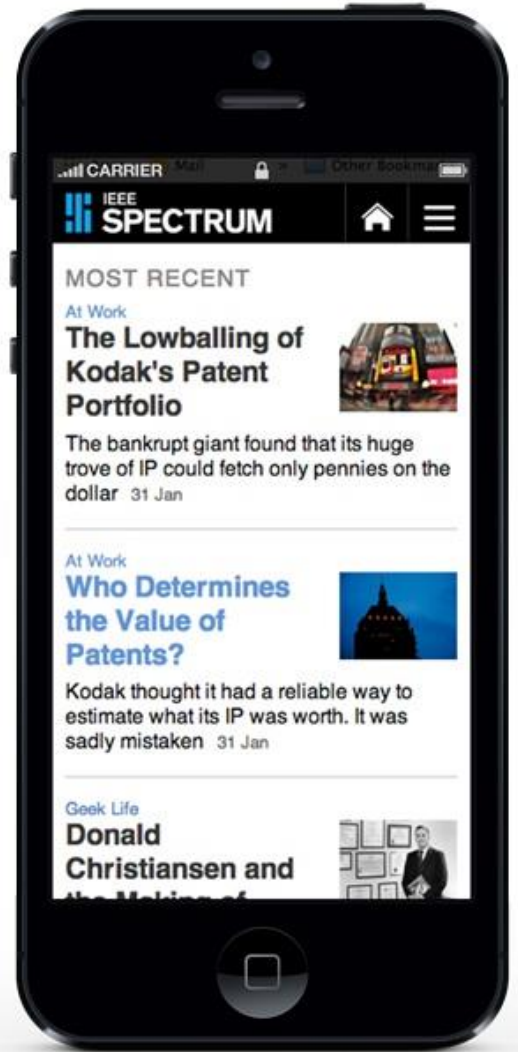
CARRIER Mail Other Bookmar

IEEE SPECTRUM

MOST RECENT

At Work
The Lowballing of Kodak's Patent Portfolio

The bankrupt giant found that its huge trove of IP could fetch only pennies on the dollar 31 Jan

At Work
Who Determines the Value of Patents?

Kodak thought it had a reliable way to estimate what its IP was worth. It was sadly mistaken 31 Jan

Geek Life
Donald Christiansen and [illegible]